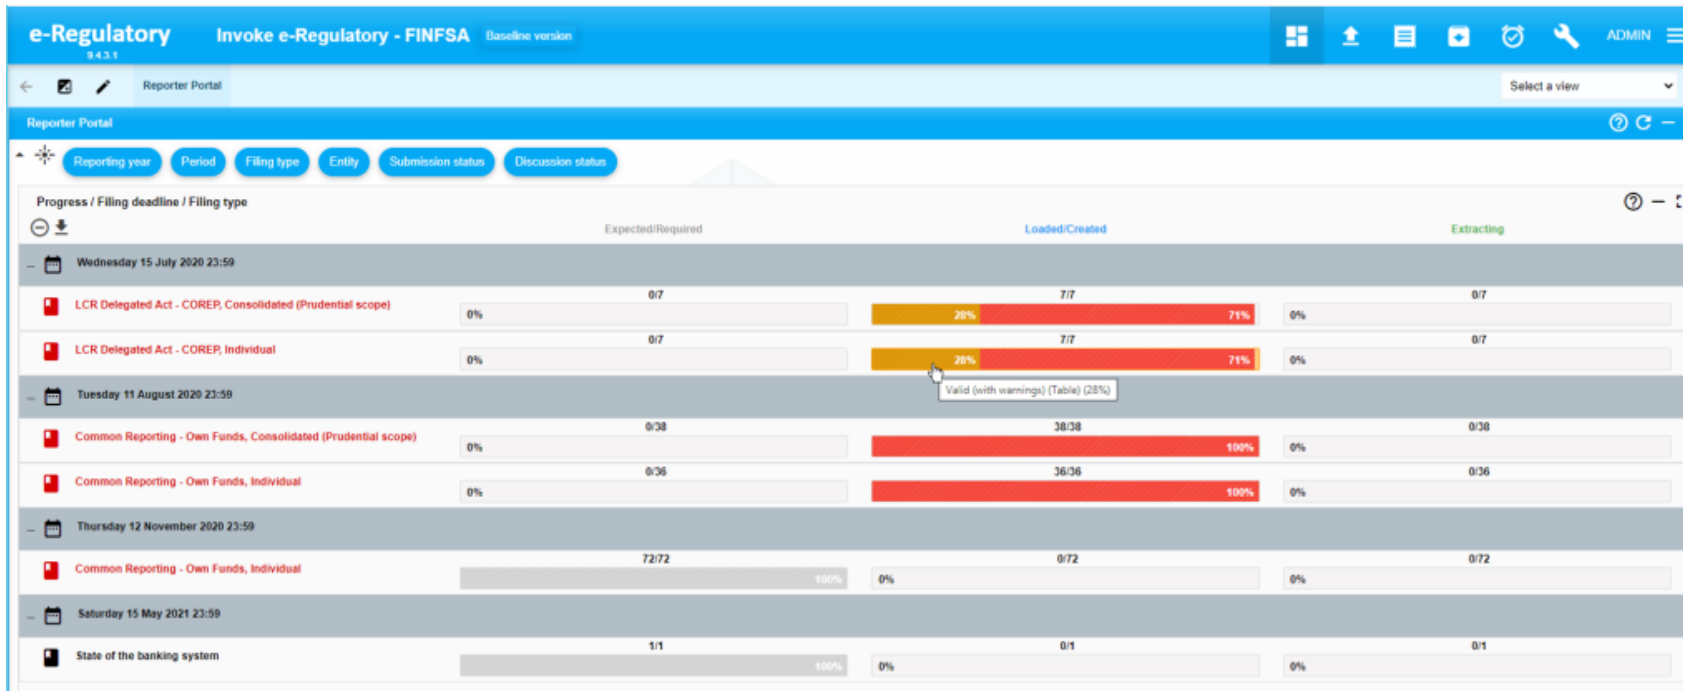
e-Regulatory
9.4.3.1

Invoke e-Regulatory - FINFSA Baseline version

ADMIN

Reporter Portal

Select a view

Reporter Portal

Reporting year Period Filing type Entity Submission status Discussion status

Progress / Filing deadline / Filing type

Expected/Required Loaded/Created Extracting

Wednesday 15 July 2020 23:59

LCR Delegated Act - COREP, Consolidated (Prudential scope)
0/7 0% 7/7 28% 71% 0/7 0%

LCR Delegated Act - COREP, Individual
0/7 0% 7/7 28% 71% 0/7 0%

Valid (with warnings) (Table) (28%)

Tuesday 11 August 2020 23:59

Common Reporting - Own Funds, Consolidated (Prudential scope)
0/38 0% 38/38 100% 0/38 0%

Common Reporting - Own Funds, Individual
0/36 0% 36/36 100% 0/36 0%

Thursday 12 November 2020 23:59

Common Reporting - Own Funds, Individual
72/72 100% 0/72 0% 0/72 0%

Saturday 15 May 2021 23:59

State of the banking system
1/1 100% 0/1 0% 0/1 0%